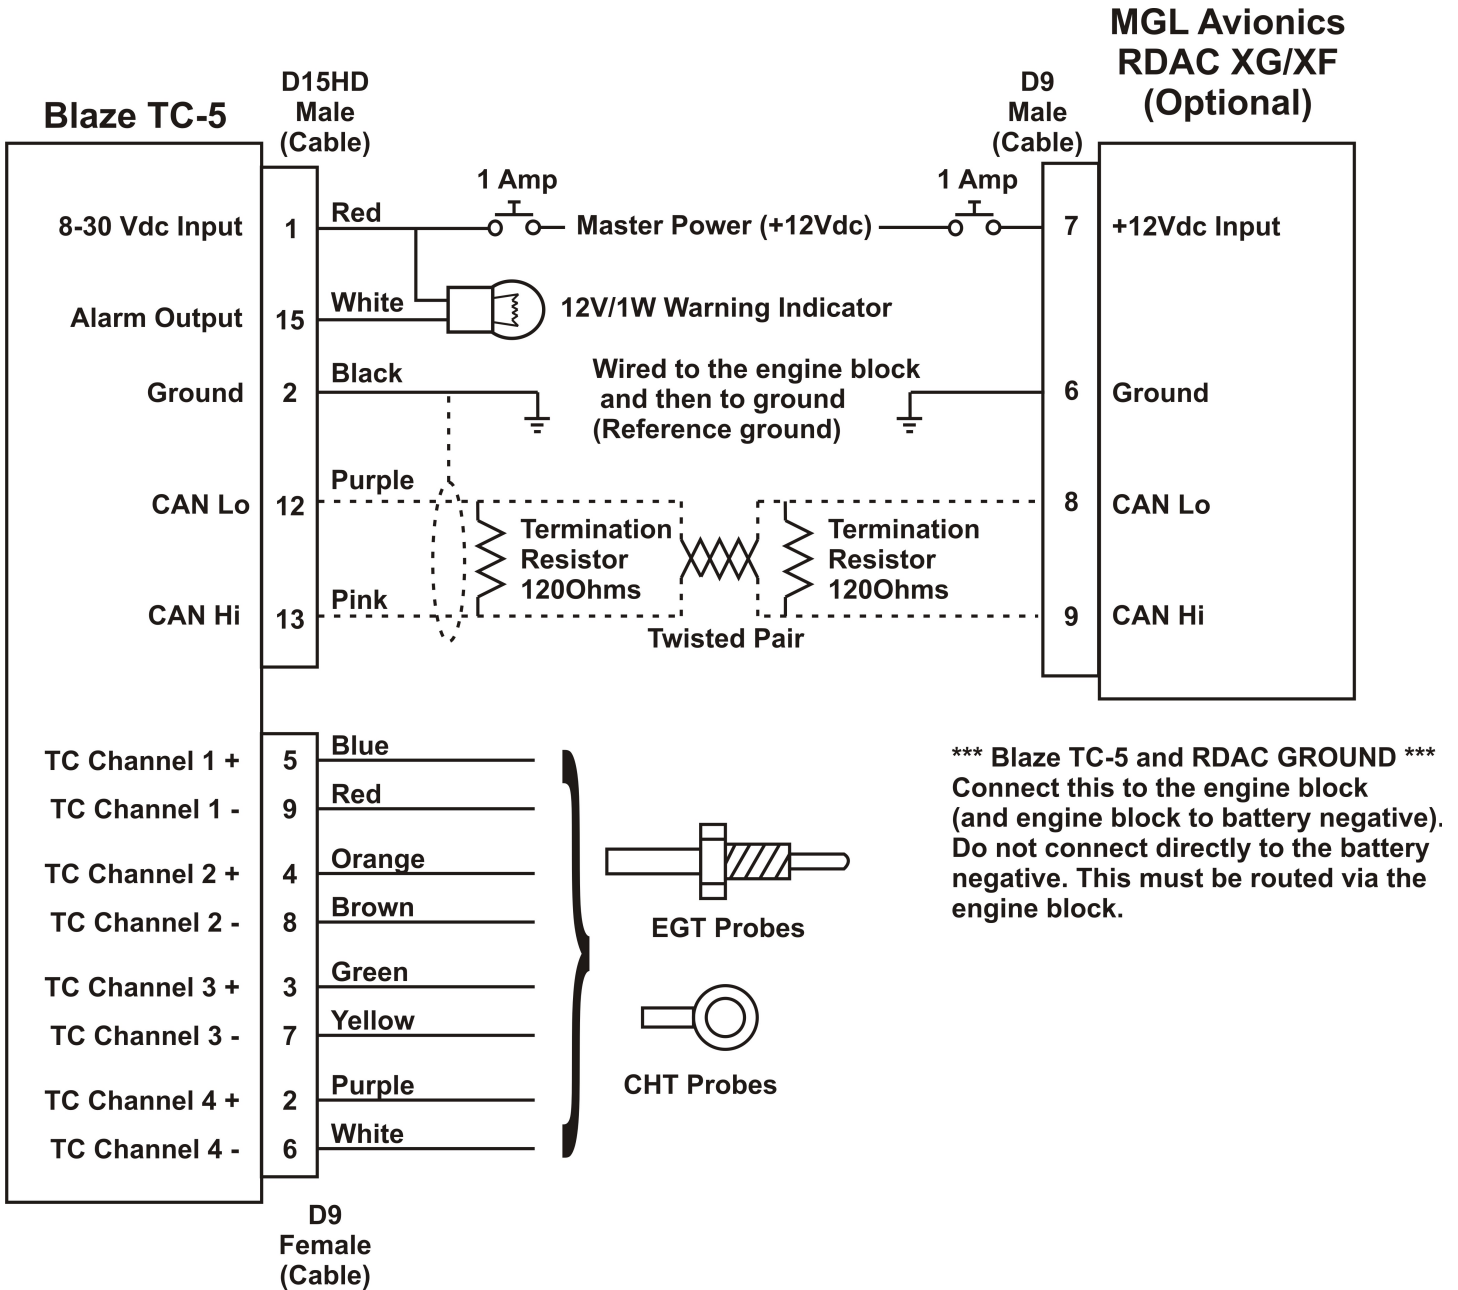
Blaze TC-5

D15HD
Male
(Cable)

MGL Avionics
RDAC XG/XF
(Optional)

D9
Male
(Cable)

1 Amp

1 Amp

8-30 Vdc Input 1 Red

Master Power (+12Vdc)

7 +12Vdc Input

Alarm Output 15 White

12V/1W Warning Indicator

Ground 2 Black

Wired to the engine block and then to ground (Reference ground)

6 Ground

Purple

CAN Lo 12

8 CAN Lo

Termination Resistor 120Ohms

Termination Resistor 120Ohms

CAN Hi 13 Pink

9 CAN Hi

Twisted Pair

TC Channel 1 + 5 Blue
TC Channel 1 - 9 Red
TC Channel 2 + 4 Orange
TC Channel 2 - 8 Brown
TC Channel 3 + 3 Green
TC Channel 3 - 7 Yellow
TC Channel 4 + 2 Purple
TC Channel 4 - 6 White

EGT Probes

CHT Probes

*** Blaze TC-5 and RDAC GROUND ***
Connect this to the engine block (and engine block to battery negative). Do not connect directly to the battery negative. This must be routed via the engine block.

D9
Female
(Cable)